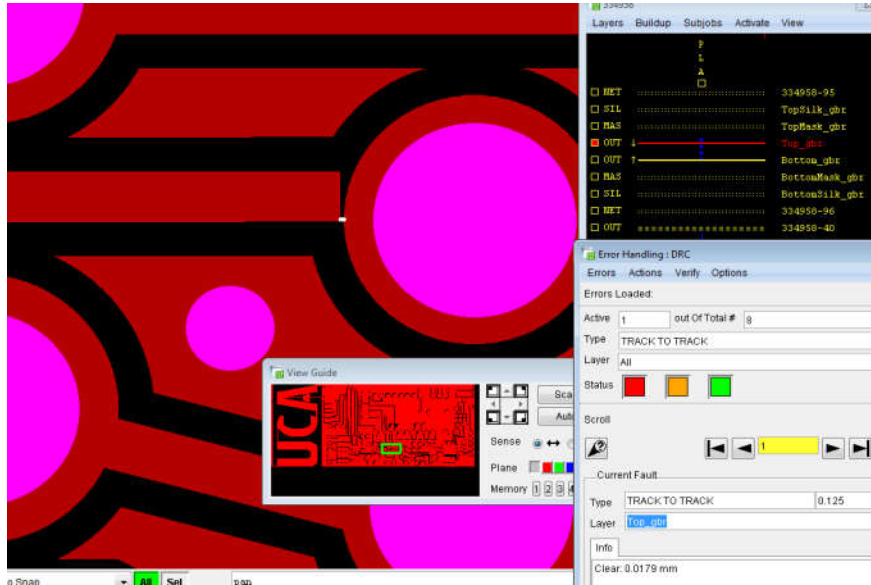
334958

Layers Buildup Subjobs Activate View

P
L
A

NET 334958-95
SIL TopSilk_gbr
MAS TopMask_gbr
OUT Top_gbr
OUT Bottom_gbr
MAS BottomMask_gbr
SIL BottomSilk_gbr
NET 334958-96
OUT 334958-40

Error Handling : DRC

Errors Actions Verify Options

Errors Loaded:

Active 1 out Of Total # 8

Type TRACK TO TRACK

Layer All

Status

Scroll

1

Current Fault

Type TRACK TO TRACK 0.125

Layer Top_gbr

Info

Clear: 0.0179 mm

View Guide

UCA

Sca

Auto

Sense

Plane

Memory 1 2 3

o Snap All Sel